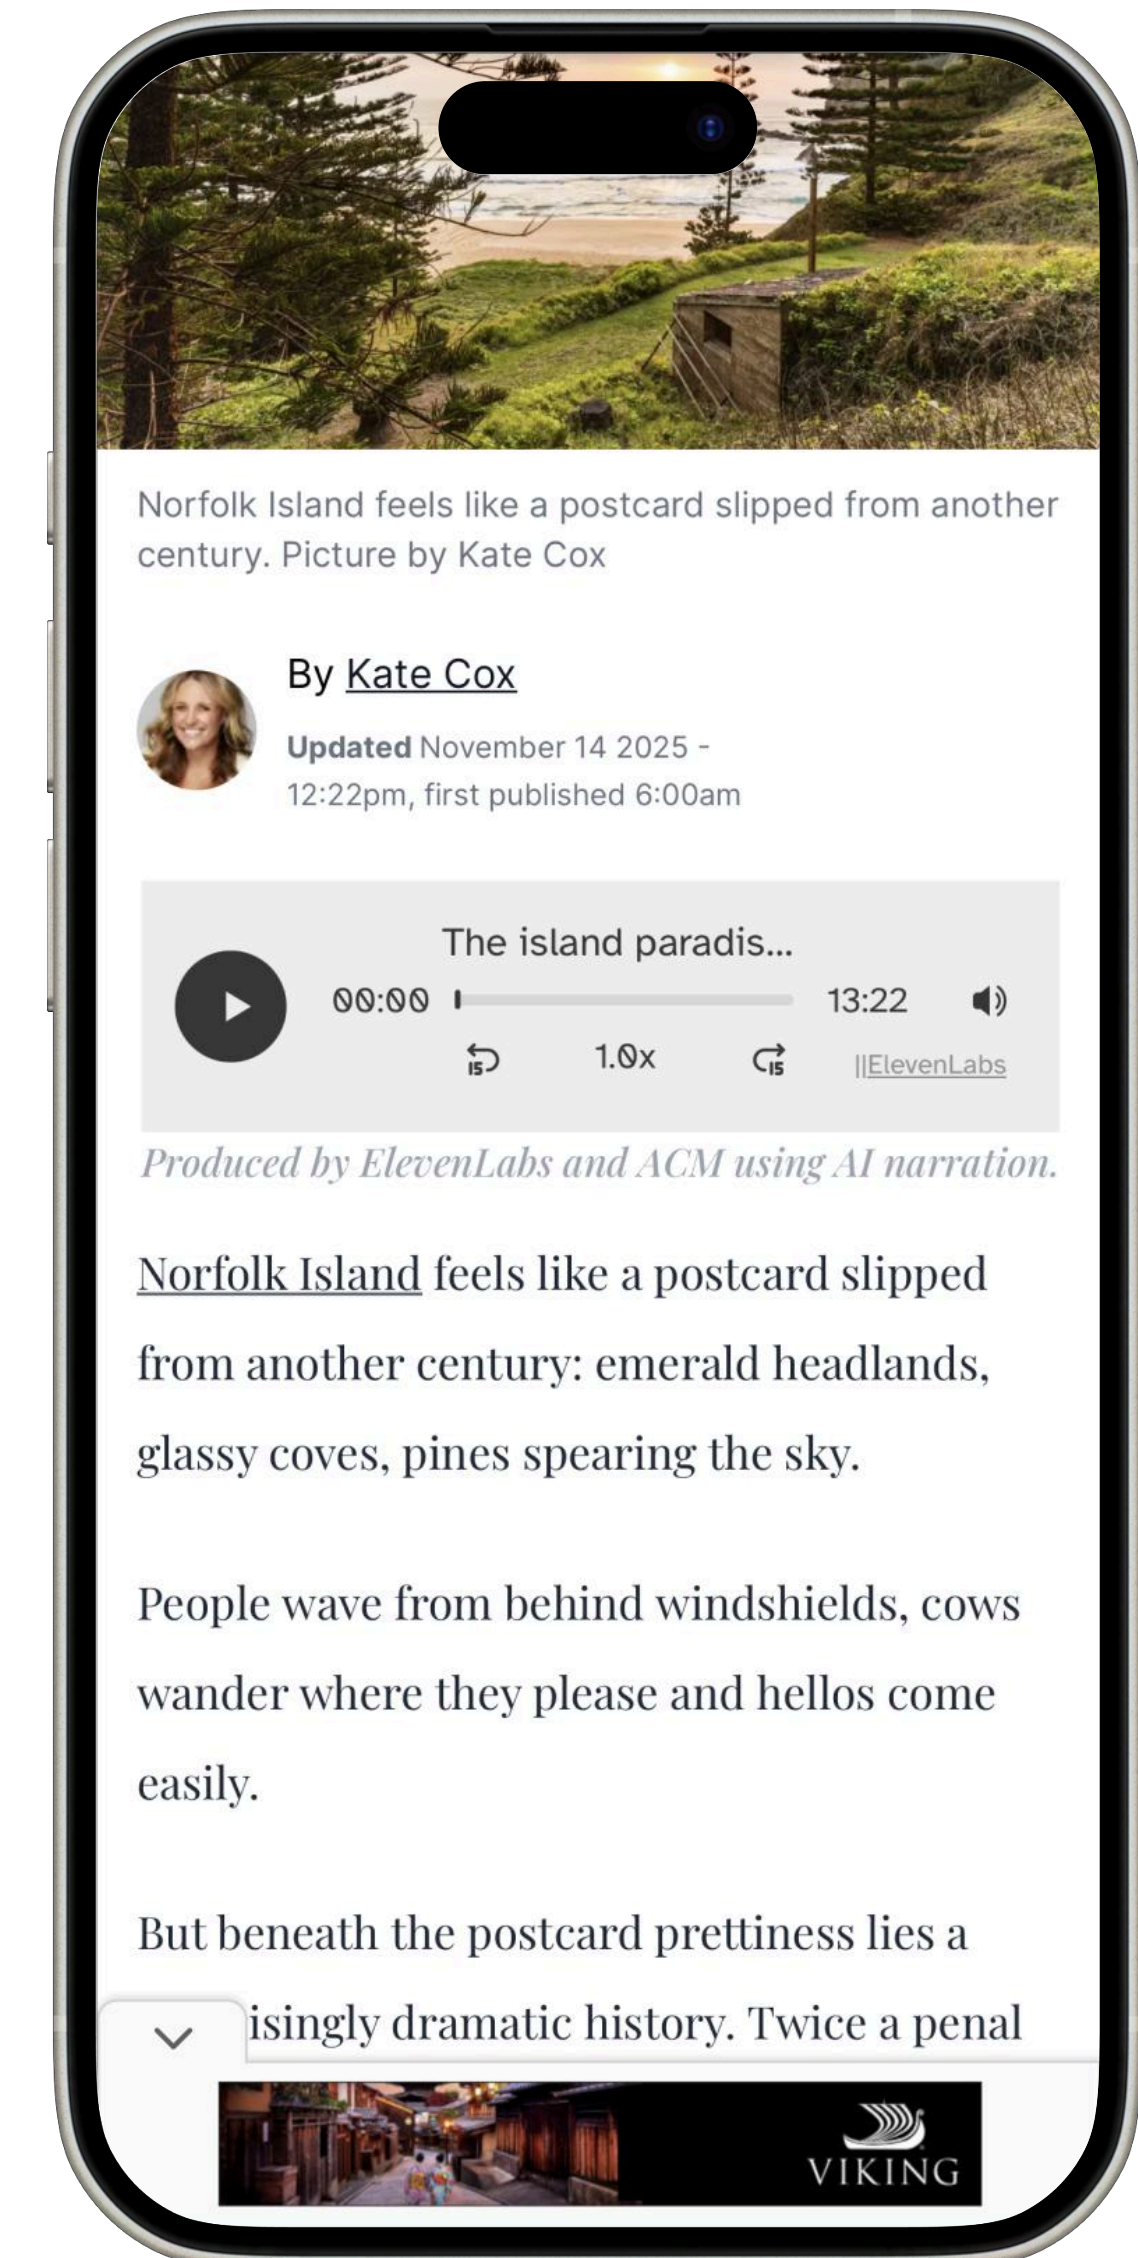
Norfolk Island feels like a postcard slipped from another century. Picture by Kate Cox

By Kate Cox

Updated November 14 2025 - 12:22pm, first published 6:00am

The island paradis...

00:00

13:22

15

1.0x

15

||ElevenLabs

Produced by ElevenLabs and ACM using AI narration.

Norfolk Island feels like a postcard slipped from another century: emerald headlands, glassy coves, pines spearing the sky.

People wave from behind windshields, cows wander where they please and hellos come easily.

But beneath the postcard prettiness lies a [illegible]isingly dramatic history. Twice a penal

VIKING